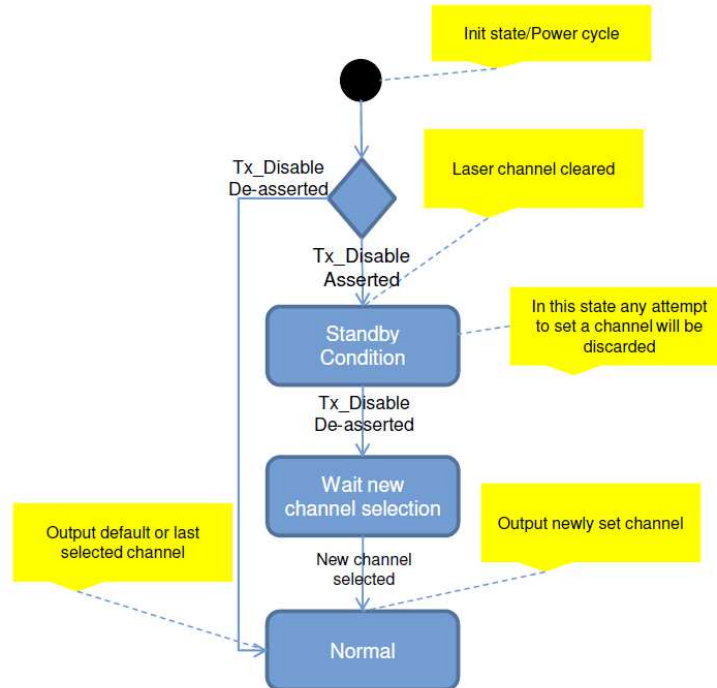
Init state/Power cycle

Tx_Disable
De-asserted

Laser channel cleared

Tx_Disable
Asserted

Standby
Condition

In this state any attempt to set a channel will be discarded

Tx_Disable
De-asserted

Wait new
channel selection

Output default or last selected channel

Output newly set channel

New channel
selected

Normal